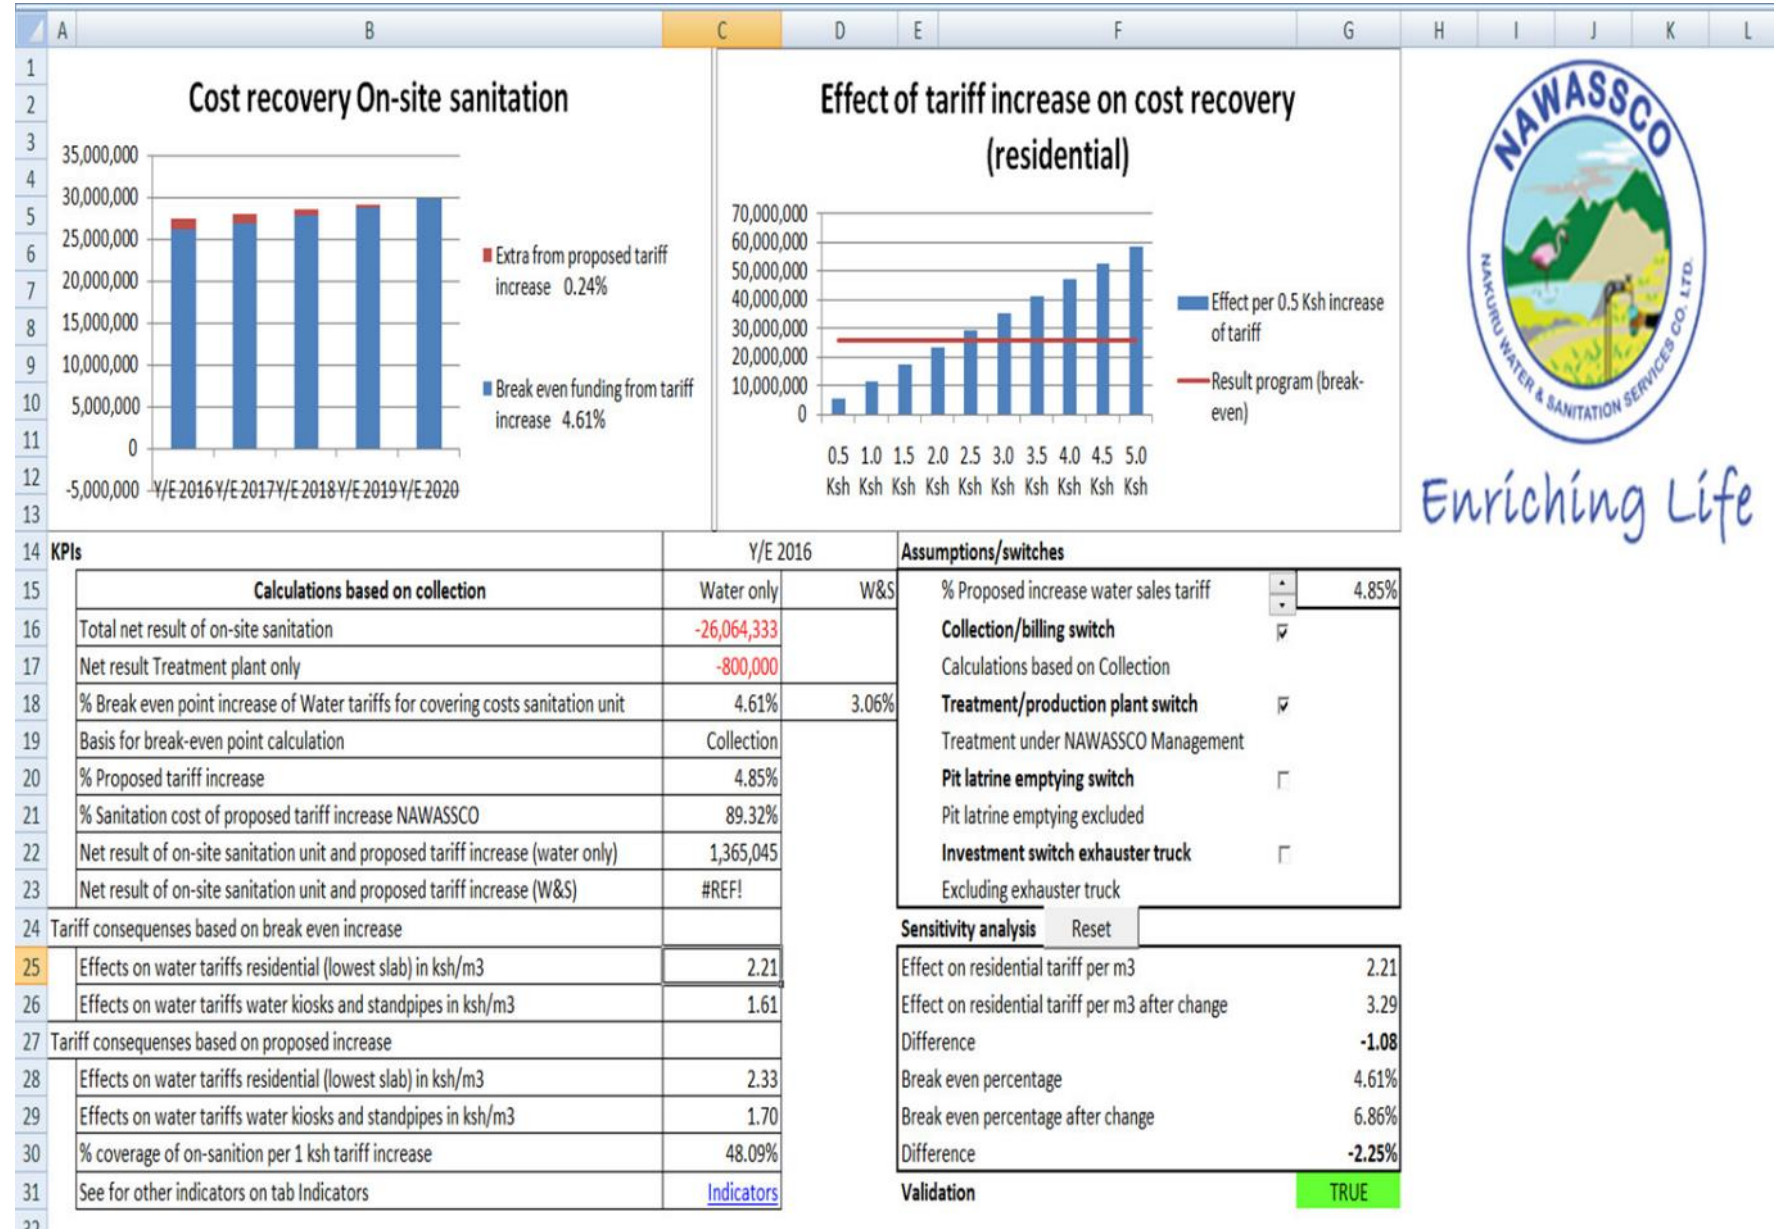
A B C D E F G H I J K L

Cost recovery On-site sanitation

35,000,000
30,000,000
25,000,000
20,000,000
15,000,000
10,000,000
5,000,000
0
-5,000,000

Y/E 2016 Y/E 2017 Y/E 2018 Y/E 2019 Y/E 2020

Extra from proposed tariff increase 0.24%

Break even funding from tariff increase 4.61%

Effect of tariff increase on cost recovery (residential)

70,000,000
60,000,000
50,000,000
40,000,000
30,000,000
20,000,000
10,000,000
0

0.5 Ksh 1.0 Ksh 1.5 Ksh 2.0 Ksh 2.5 Ksh 3.0 Ksh 3.5 Ksh 4.0 Ksh 4.5 Ksh 5.0 Ksh

Effect per 0.5 Ksh increase of tariff

Result program (break-even)

NAWASSCO
NAKURU WATER & SANITATION SERVICES CO. LTD.

Enriching Life

| | KPIs | Y/E 2016 | |
|---|---|---|---|
| 15 | Calculations based on collection | Water only | W&S |
| 16 | Total net result of on-site sanitation | -26,064,333 | |
| 17 | Net result Treatment plant only | -800,000 | |
| 18 | % Break even point increase of Water tariffs for covering costs sanitation unit | 4.61% | 3.06% |
| 19 | Basis for break-even point calculation | Collection | |
| 20 | % Proposed tariff increase | 4.85% | |
| 21 | % Sanitation cost of proposed tariff increase NAWASSCO | 89.32% | |
| 22 | Net result of on-site sanitation unit and proposed tariff increase (water only) | 1,365,045 | |
| 23 | Net result of on-site sanitation unit and proposed tariff increase (W&S) | #REF! | |
| 24 | Tariff consequenses based on break even increase | | |
| 25 | Effects on water tariffs residential (lowest slab) in ksh/m3 | 2.21 | |
| 26 | Effects on water tariffs water kiosks and standpipes in ksh/m3 | 1.61 | |
| 27 | Tariff consequenses based on proposed increase | | |
| 28 | Effects on water tariffs residential (lowest slab) in ksh/m3 | 2.33 | |
| 29 | Effects on water tariffs water kiosks and standpipes in ksh/m3 | 1.70 | |
| 30 | % coverage of on-sanition per 1 ksh tariff increase | 48.09% | |
| 31 | See for other indicators on tab Indicators | Indicators | |

Assumptions/switches

| | |
|---|---|
| % Proposed increase water sales tariff | 4.85% |
| Collection/billing switch | |
| Calculations based on Collection | |
| Treatment/production plant switch | |
| Treatment under NAWASSCO Management | |
| Pit latrine emptying switch | |
| Pit latrine emptying excluded | |
| Investment switch exhauster truck | |
| Excluding exhauster truck | |

Sensitivity analysis Reset

| | |
|---|---|
| Effect on residential tariff per m3 | 2.21 |
| Effect on residential tariff per m3 after change | 3.29 |
| Difference | -1.08 |
| Break even percentage | 4.61% |
| Break even percentage after change | 6.86% |
| Difference | -2.25% |
| Validation | TRUE |